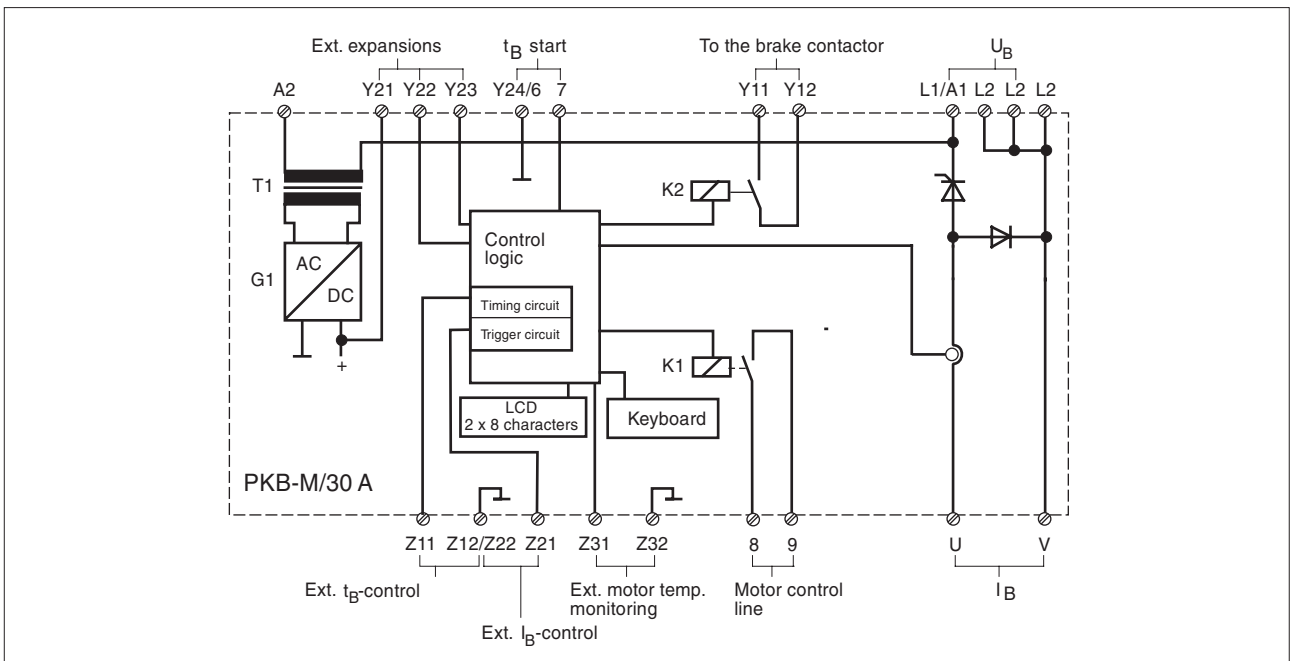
Ext. expansions

$t_B$ start

To the brake contactor

$U_B$

A2 Y21 Y22 Y23 Y24/6 7 Y11 Y12 L1/A1 L2 L2 L2

T1

G1

AC

DC

+

K2

Control logic

Timing circuit

Trigger circuit

K1

LCD 2 x 8 characters

Keyboard

PKB-M/30 A

Z11 Z12/Z22 Z21 Z31 Z32 8 9 U V

Ext. $t_B$-control

Ext. $I_B$-control

Ext. motor temp. monitoring

Motor control line

$I_B$